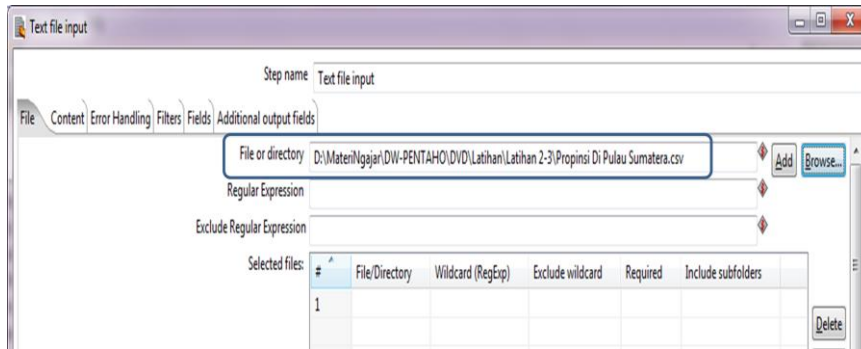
Text file input

Step name Text file input

File Content Error Handling Filters Fields Additional output fields

File or directory D:\MateriNgajar\DW-PENTAHO\DVD\Latihan\Latihan 2-3\Propinsi Di Pulau Sumatera.csv

Add Browse...

Regular Expression

Exclude Regular Expression

Selected files:

| # | File/Directory | Wildcard (RegExp) | Exclude wildcard | Required | Include subfolders |
|---|---|---|---|---|---|
| 1 | | | | | |

Delete